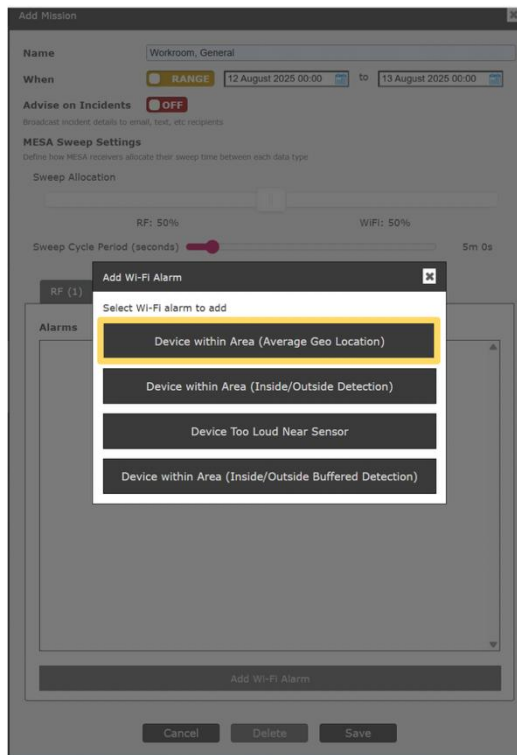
Add Mission

Name Workroom, General

When RANGE 12 August 2025 00:00 to 13 August 2025 00:00

Advise on Incidents OFF

Broadcast incident details to email, text, etc recipients

MESA Sweep Settings

Define how MESA receivers allocate their sweep time between each data type

Sweep Allocation

RF: 50% WiFi: 50%

Sweep Cycle Period (seconds) 5m 0s

RF (1)

Alarms

Add Wi-Fi Alarm

Add Wi-Fi Alarm

Select Wi-Fi alarm to add

Device within Area (Average Geo Location)

Device within Area (Inside/Outside Detection)

Device Too Loud Near Sensor

Device within Area (Inside/Outside Buffered Detection)

Cancel Delete Save